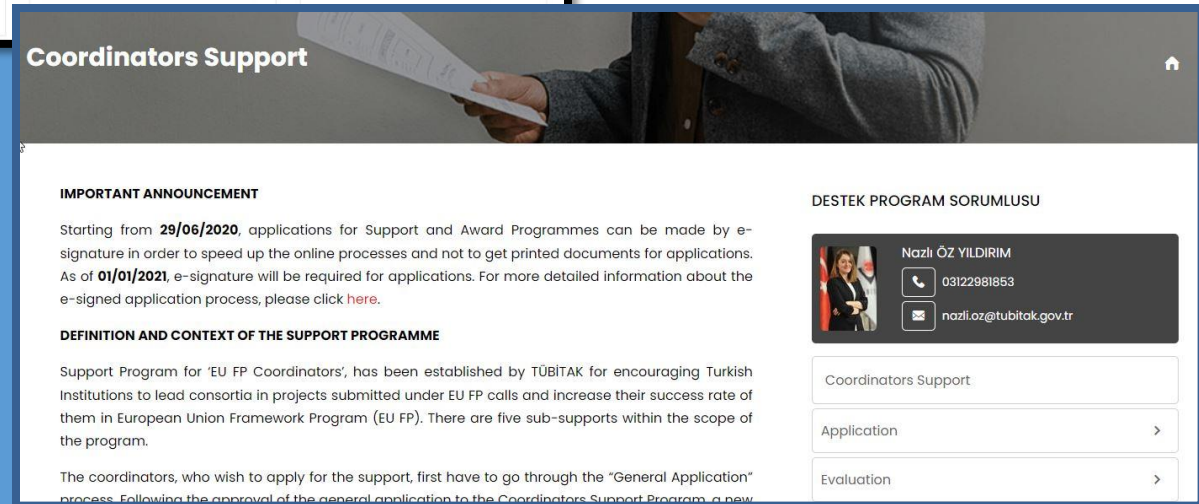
Coordinators Support

IMPORTANT ANNOUNCEMENT

Starting from **29/06/2020**, applications for Support and Award Programmes can be made by e-signature in order to speed up the online processes and not to get printed documents for applications. As of **01/01/2021**, e-signature will be required for applications. For more detailed information about the e-signed application process, please click here.

DEFINITION AND CONTEXT OF THE SUPPORT PROGRAMME

Support Program for 'EU FP Coordinators', has been established by TÜBİTAK for encouraging Turkish Institutions to lead consortia in projects submitted under EU FP calls and increase their success rate of them in European Union Framework Program (EU FP). There are five sub-supports within the scope of the program.

The coordinators, who wish to apply for the support, first have to go through the "General Application" process. Following the approval of the general application to the Coordinators Support Program, a new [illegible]

DESTEK PROGRAM SORUMLUSU

Nazlı ÖZ YILDIRIM
03122981853
nazli.oz@tubitak.gov.tr

Coordinators Support

Application

Evaluation